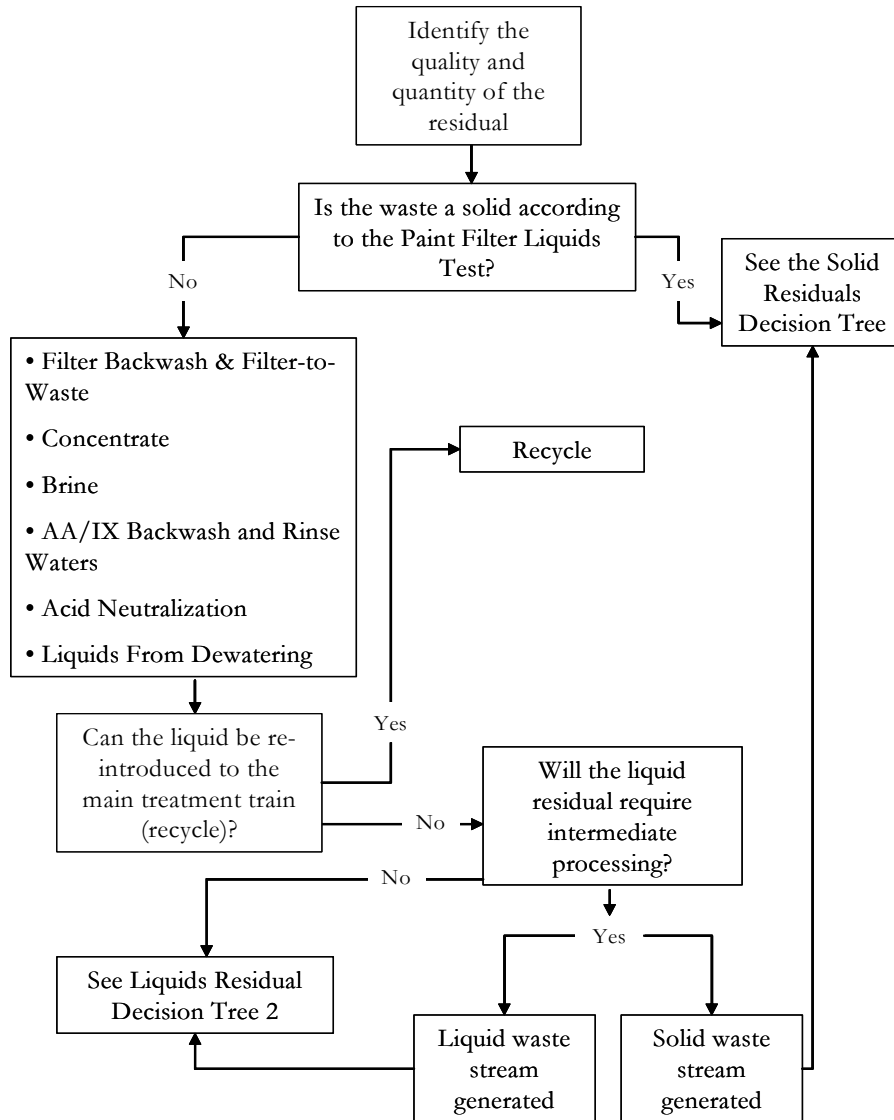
Identify the quality and quantity of the residual

Is the waste a solid according to the Paint Filter Liquids Test?

No

Yes

See the Solid Residuals Decision Tree

• Filter Backwash & Filter-to-Waste

• Concentrate

• Brine

• AA/IX Backwash and Rinse Waters

• Acid Neutralization

• Liquids From Dewatering

Recycle

Yes

Can the liquid be re-introduced to the main treatment train (recycle)?

No

Will the liquid residual require intermediate processing?

No

Yes

See Liquids Residual Decision Tree 2

Liquid waste stream generated

Solid waste stream generated